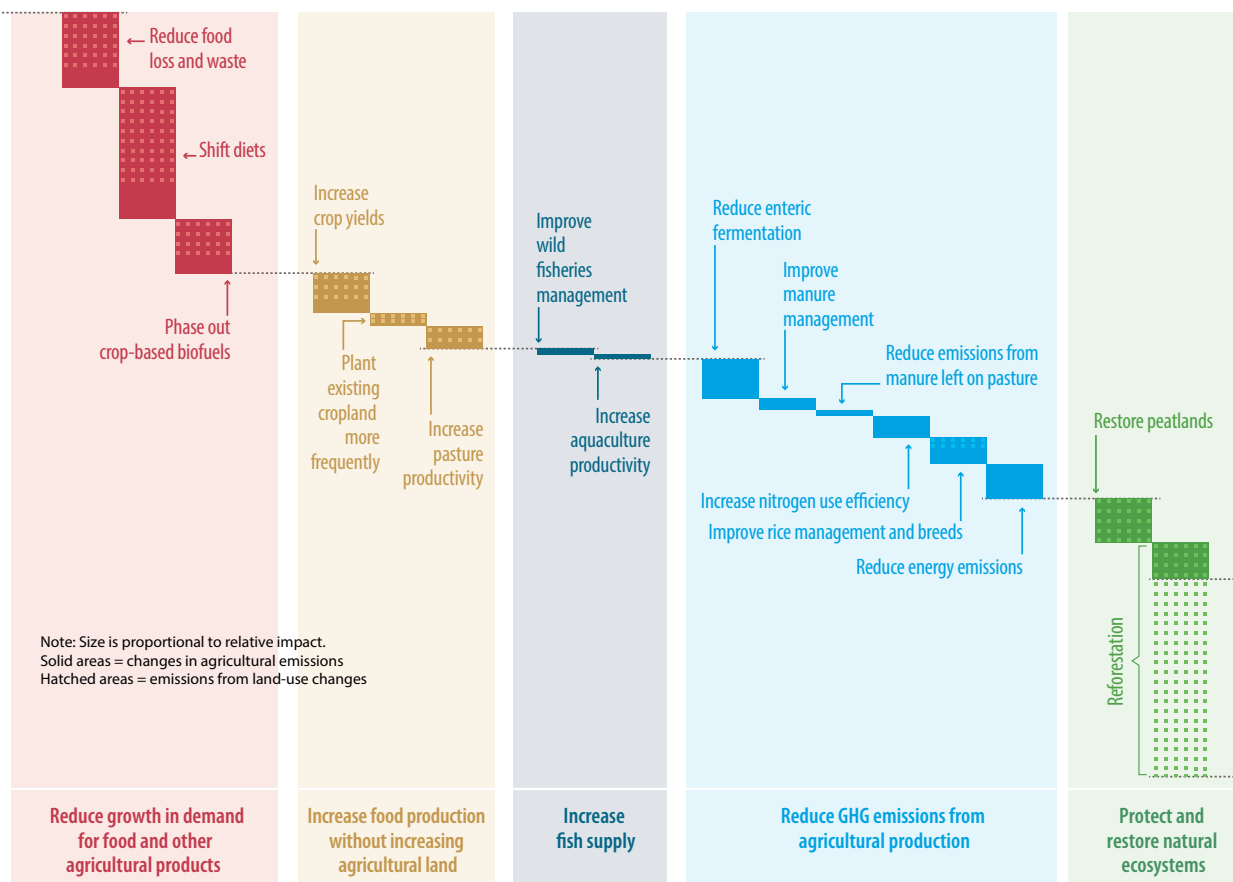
Reduce food loss and waste

Shift diets

Phase out crop-based biofuels

Increase crop yields

Plant existing cropland more frequently

Increase pasture productivity

Improve wild fisheries management

Increase aquaculture productivity

Reduce enteric fermentation

Improve manure management

Reduce emissions from manure left on pasture

Increase nitrogen use efficiency

Improve rice management and breeds

Reduce energy emissions

Restore peatlands

Reforestation

Note: Size is proportional to relative impact.
Solid areas = changes in agricultural emissions
Hatched areas = emissions from land-use changes

Reduce growth in demand for food and other agricultural products

Increase food production without increasing agricultural land

Increase fish supply

Reduce GHG emissions from agricultural production

Protect and restore natural ecosystems